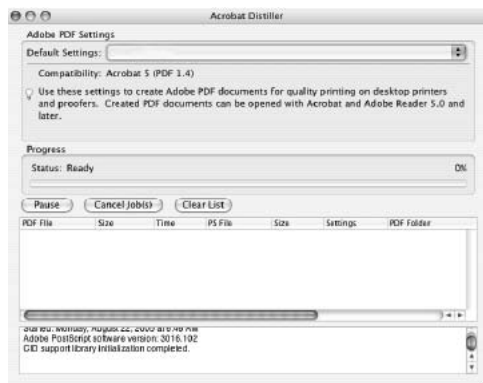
Acrobat Distiller

Adobe PDF Settings

Default Settings:

Compatibility: Acrobat 5 (PDF 1.4)

Use these settings to create Adobe PDF documents for quality printing on desktop printers and proofers. Created PDF documents can be opened with Acrobat and Adobe Reader 5.0 and later.

Progress

Status: Ready

0%

Pause

Cancel Job(s)

Clear List

| PDF File | Size | Time | PS File | Size | Settings | PDF Folder |
|---|---|---|---|---|---|---|

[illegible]
Adobe PostScript software version: 3016.102
CID support library initialization completed.